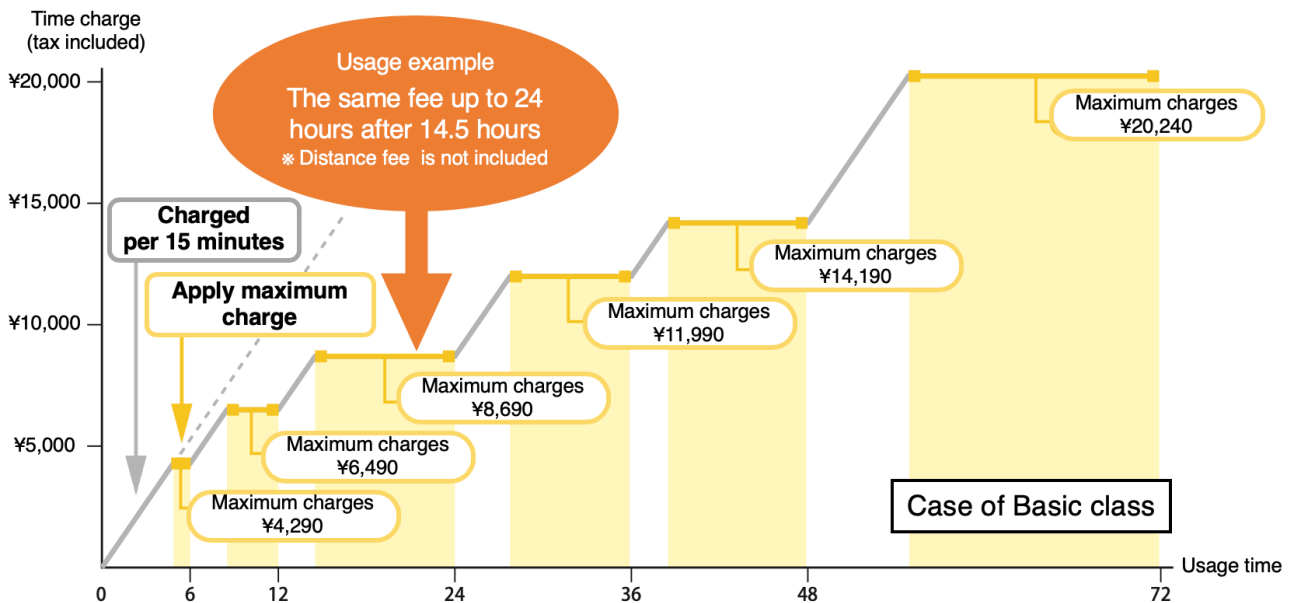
Time charge
(tax included)

¥20,000
¥15,000
¥10,000
¥5,000

Usage example
The same fee up to 24 hours after 14.5 hours
※ Distance fee is not included

Charged per 15 minutes

Apply maximum charge

Maximum charges
¥4,290

Maximum charges
¥6,490

Maximum charges
¥8,690

Maximum charges
¥11,990

Maximum charges
¥14,190

Maximum charges
¥20,240

Case of Basic class

0
6
12
24
36
48
72
Usage time